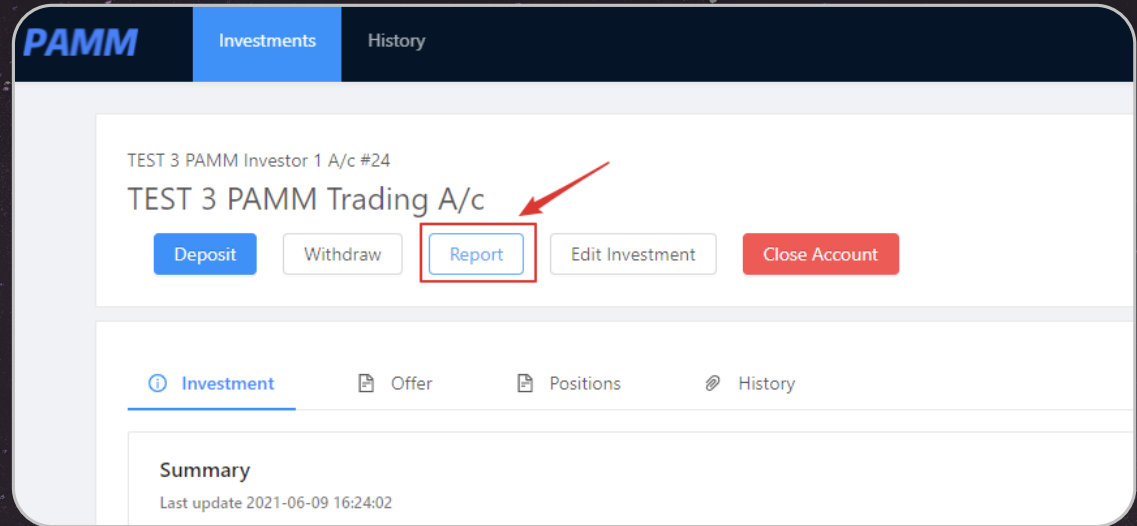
PAMM
Investments
History

TEST 3 PAMM Investor 1 A/c #24
TEST 3 PAMM Trading A/c

Deposit
Withdraw
Report
Edit Investment
Close Account

Investment
Offer
Positions
History

Summary
Last update 2021-06-09 16:24:02